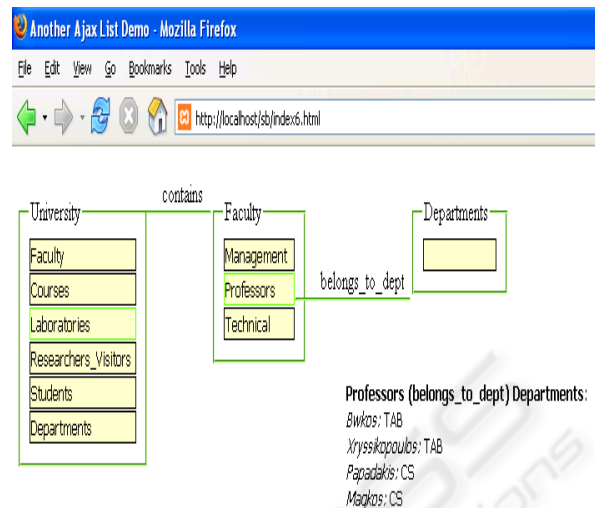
Another Ajax List Demo - Mozilla Firefox

File Edit View Go Bookmarks Tools Help

http://localhost/sb/index6.html

University

Faculty
Courses
Laboratories
Researchers_Visitors
Students
Departments

contains

Faculty

Management
Professors
Technical

belongs_to_dept

Departments

Professors (belongs_to_dept) Departments:
Bwkos: TAB
Xryssikopoulos: TAB
Papadakis: CS
Magkos: CS